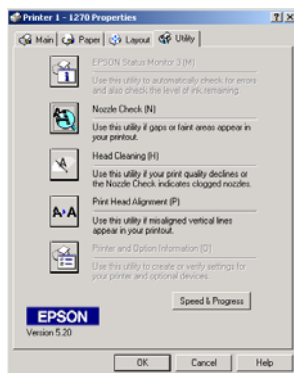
Printer 1 - 1270 Properties

?|X

Main | Paper | Layout | Utility

EPSON Status Monitor 3 (M)

Use this utility to automatically check for errors and also check the level of ink remaining.

Nozzle Check (N)

Use this utility if gaps or faint areas appear in your printout.

Head Cleaning (H)

Use this utility if your print quality declines or the Nozzle Check indicates clogged nozzles.

Print Head Alignment (P)

Use this utility if misaligned vertical lines appear in your printout.

Printer and Option Information (O)

Use this utility to create or verify settings for your printer and optional devices.

Speed & Progress

EPSON

Version 5.20

OK | Cancel | Help